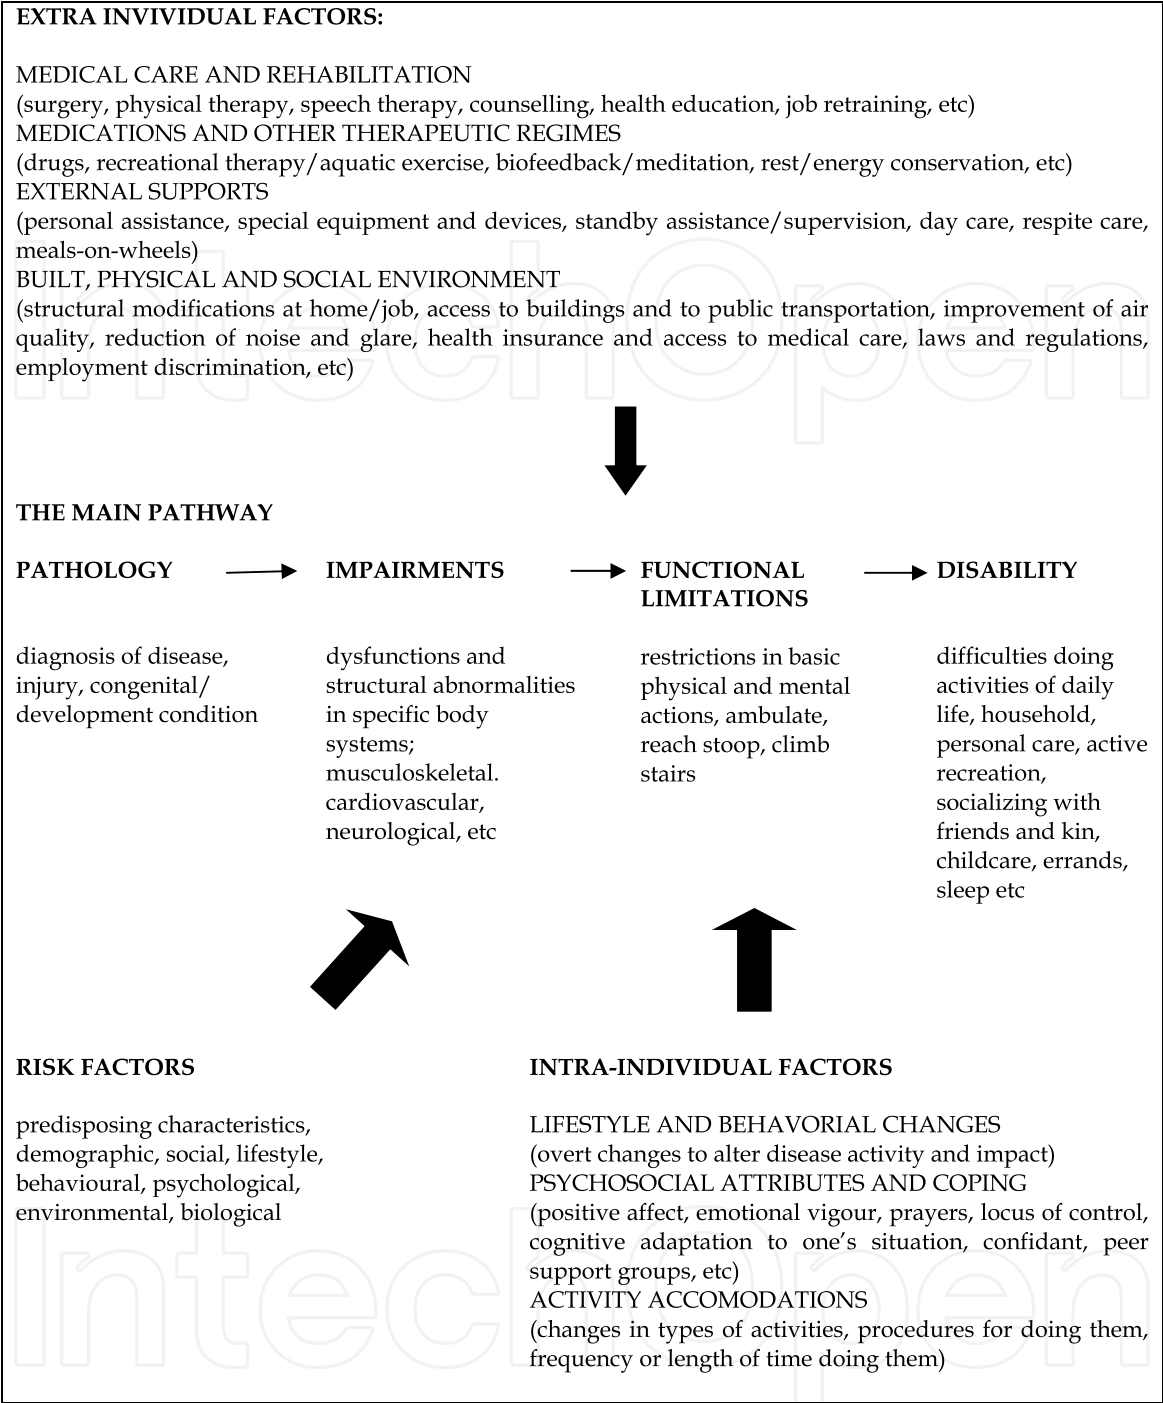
EXTRA INVIVIDUAL FACTORS:

MEDICAL CARE AND REHABILITATION
(surgery, physical therapy, speech therapy, counselling, health education, job retraining, etc)
MEDICATIONS AND OTHER THERAPEUTIC REGIMES
(drugs, recreational therapy/aquatic exercise, biofeedback/meditation, rest/energy conservation, etc)
EXTERNAL SUPPORTS
(personal assistance, special equipment and devices, standby assistance/supervision, day care, respite care, meals-on-wheels)
BUILT, PHYSICAL AND SOCIAL ENVIRONMENT
(structural modifications at home/job, access to buildings and to public transportation, improvement of air quality, reduction of noise and glare, health insurance and access to medical care, laws and regulations, employment discrimination, etc)

THE MAIN PATHWAY

PATHOLOGY

diagnosis of disease, injury, congenital/ development condition

IMPAIRMENTS

dysfunctions and structural abnormalities in specific body systems; musculoskeletal. cardiovascular, neurological, etc

FUNCTIONAL LIMITATIONS

restrictions in basic physical and mental actions, ambulate, reach stoop, climb stairs

DISABILITY

difficulties doing activities of daily life, household, personal care, active recreation, socializing with friends and kin, childcare, errands, sleep etc

RISK FACTORS

predisposing characteristics, demographic, social, lifestyle, behavioural, psychological, environmental, biological

INTRA-INDIVIDUAL FACTORS

LIFESTYLE AND BEHAVORIAL CHANGES
(overt changes to alter disease activity and impact)
PSYCHOSOCIAL ATTRIBUTES AND COPING
(positive affect, emotional vigour, prayers, locus of control, cognitive adaptation to one's situation, confidant, peer support groups, etc)
ACTIVITY ACCOMODATIONS
(changes in types of activities, procedures for doing them, frequency or length of time doing them)